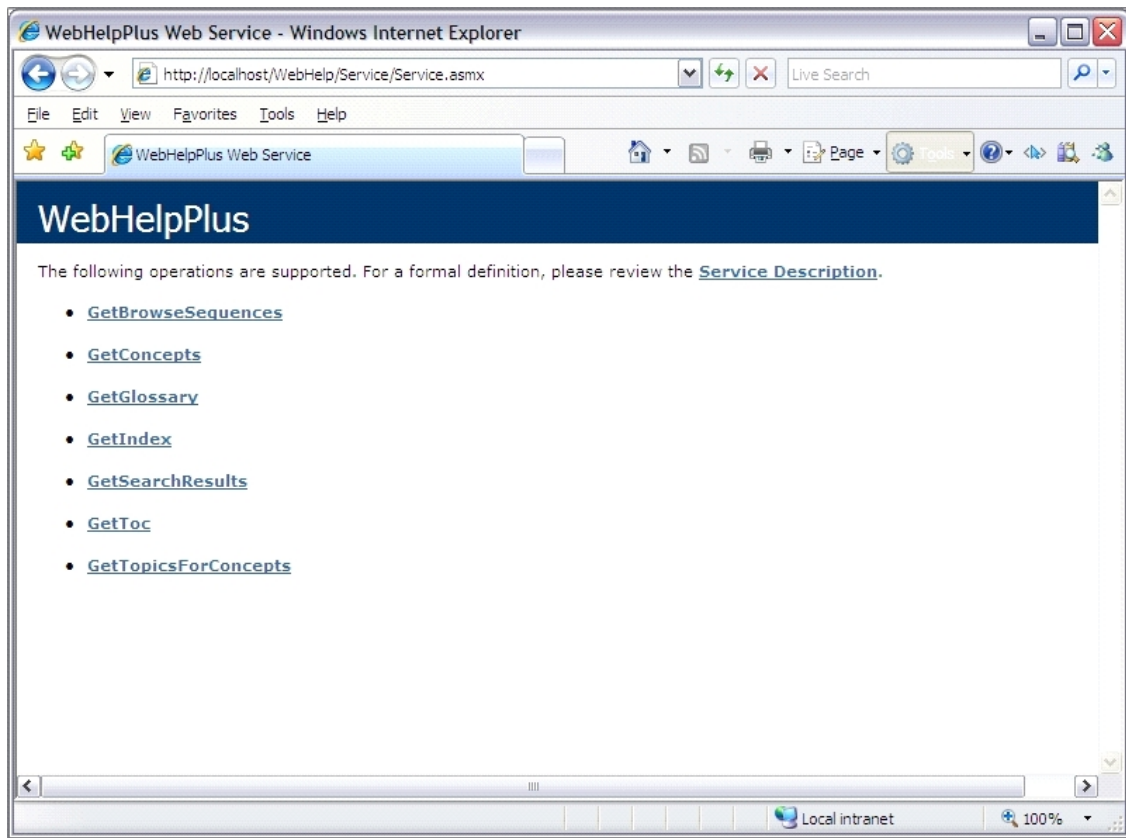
WebHelpPlus Web Service - Windows Internet Explorer

http://localhost/WebHelp/Service/Service.asmx

Live Search

File Edit View Favorites Tools Help

WebHelpPlus Web Service

Page Tools

WebHelpPlus

The following operations are supported. For a formal definition, please review the Service Description.

- GetBrowseSequences
- GetConcepts
- GetGlossary
- GetIndex
- GetSearchResults
- GetToc
- GetTopicsForConcepts

Local intranet

100%